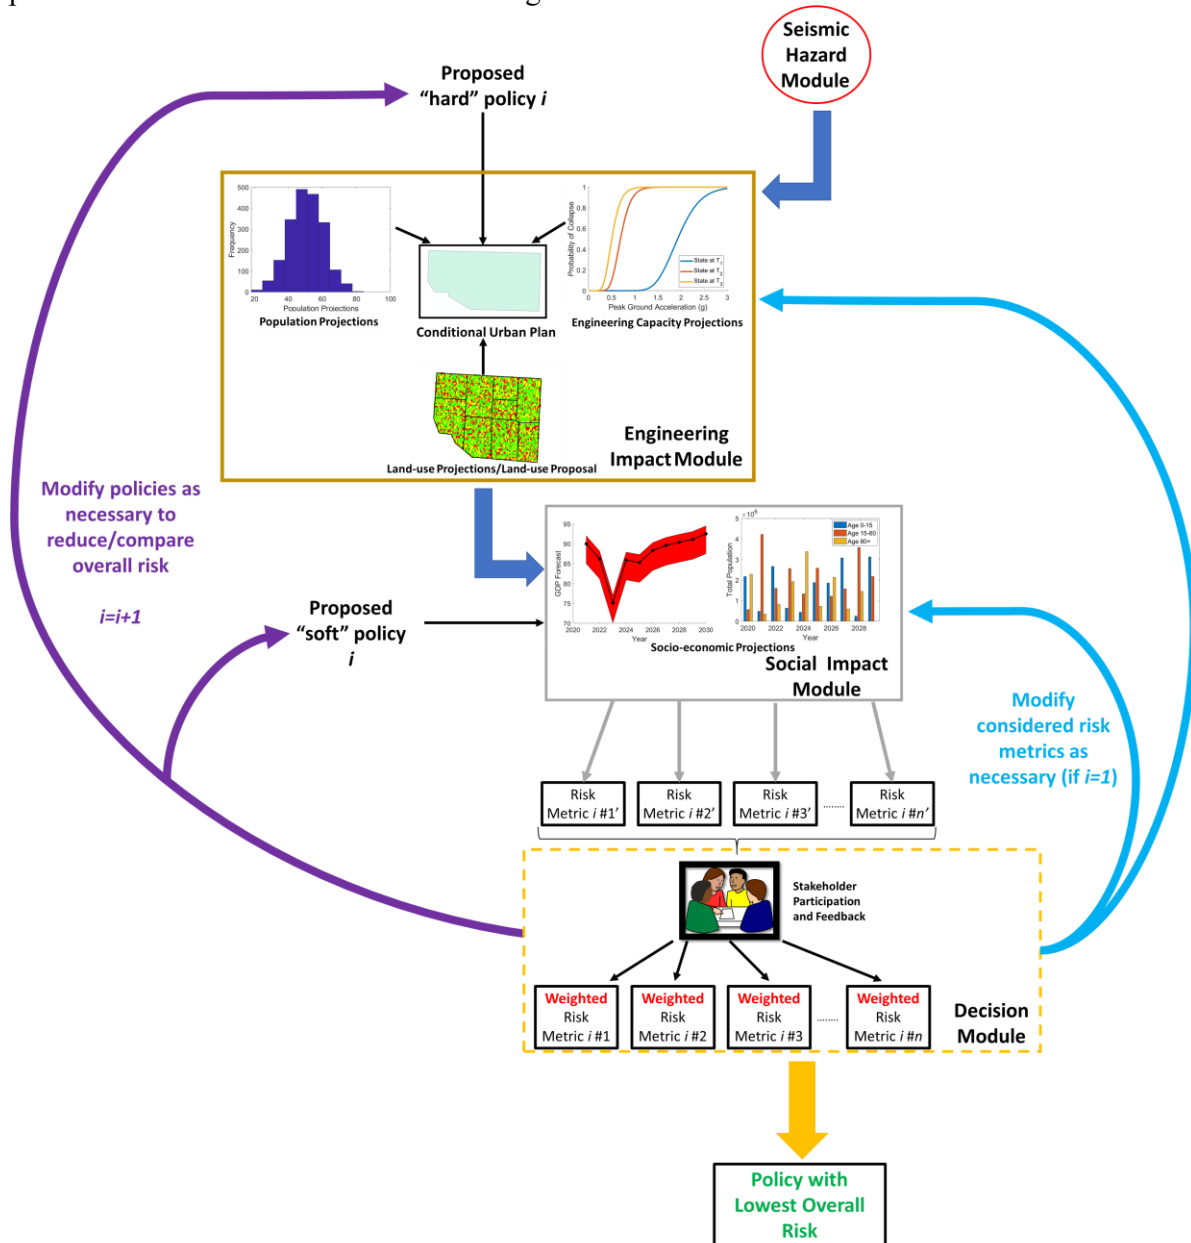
Seismic Hazard Module

Proposed “hard” policy *i*

Frequency
500
400
300
200
100
0
20 40 60 80 100
Population Projections
Population Projections

Conditional Urban Plan

Probability of Collapse
1
0.8
0.6
0.4
0.2
0
0 0.5 1 1.5 2 2.5 3
Peak Ground Acceleration (g)
State at $T_1$
State at $T_2$
State at $T_3$
Engineering Capacity Projections

Land-use Projections/Land-use Proposal

Engineering Impact Module

Modify policies as necessary to reduce/compare overall risk

*i=i+1*

Proposed “soft” policy *i*

GDP Forecast
95
90
85
80
75
70
2020 2022 2024 2026 2028 2030
Year

$\times10^6$
5
4
3
2
1
0
Total Population
Age 0-15
Age 15-60
Age 60+
2020 2022 2024 2026 2028
Year

Socio-economic Projections

Social Impact Module

Modify considered risk metrics as necessary (if *i=1*)

Risk Metric *i* #1’
Risk Metric *i* #2’
Risk Metric *i* #3’
........
Risk Metric *i* #*n*’

Stakeholder Participation and Feedback

Weighted Risk Metric *i* #1
Weighted Risk Metric *i* #2
Weighted Risk Metric *i* #3
........
Weighted Risk Metric *i* #*n*

Decision Module

Policy with Lowest Overall Risk